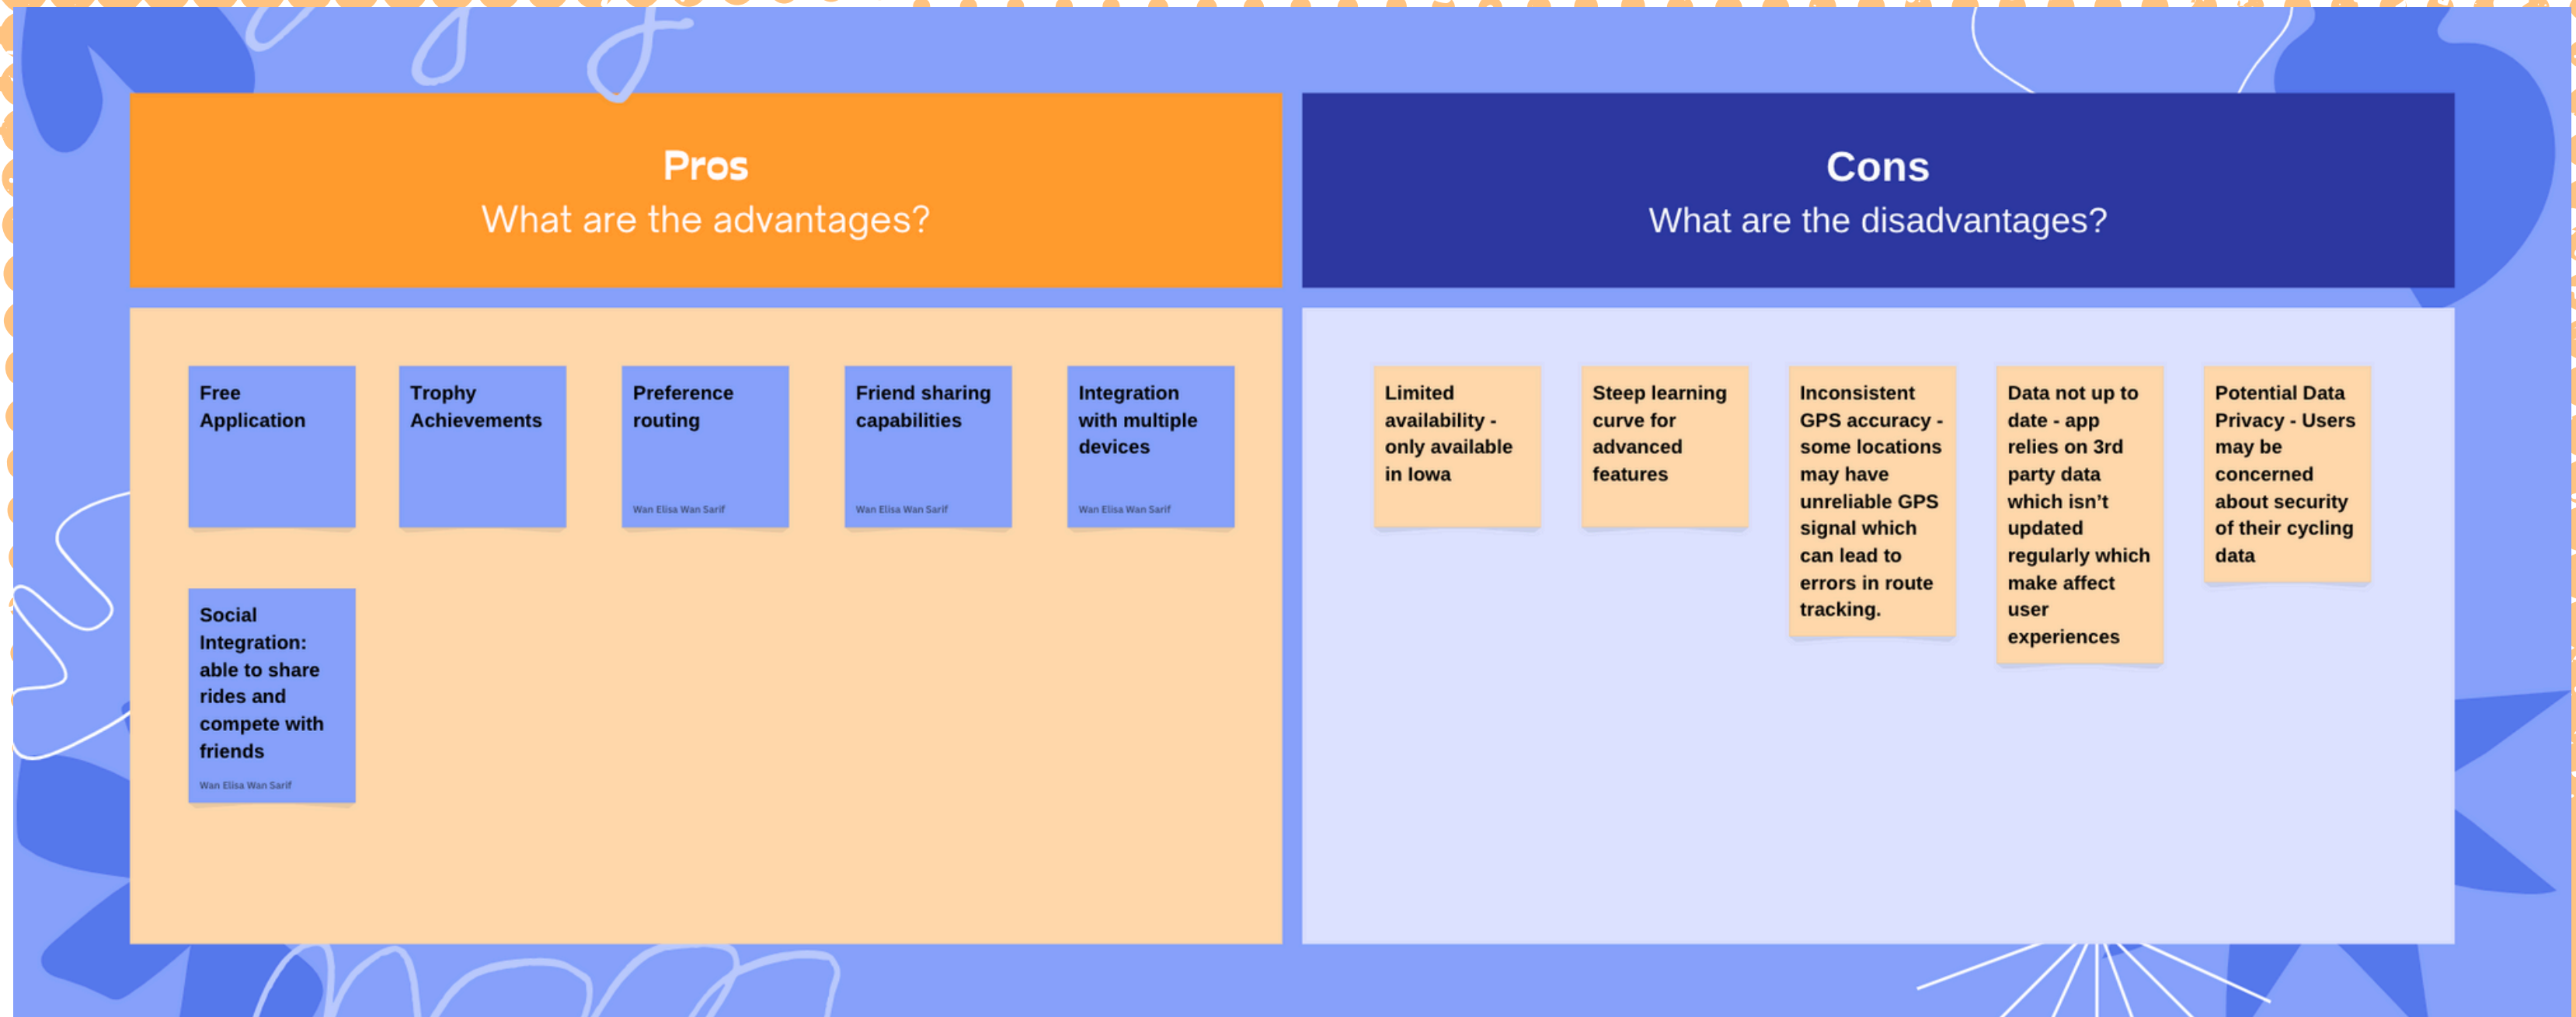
Pros
What are the advantages?

Free Application

Trophy Achievements

Preference routing

Wan Elisa Wan Sarif

Friend sharing capabilities

Wan Elisa Wan Sarif

Integration with multiple devices

Wan Elisa Wan Sarif

Social Integration: able to share rides and compete with friends

Wan Elisa Wan Sarif

Cons
What are the disadvantages?

Limited availability - only available in Iowa

Steep learning curve for advanced features

Inconsistent GPS accuracy - some locations may have unreliable GPS signal which can lead to errors in route tracking.

Data not up to date - app relies on 3rd party data which isn't updated regularly which make affect user experiences

Potential Data Privacy - Users may be concerned about security of their cycling data